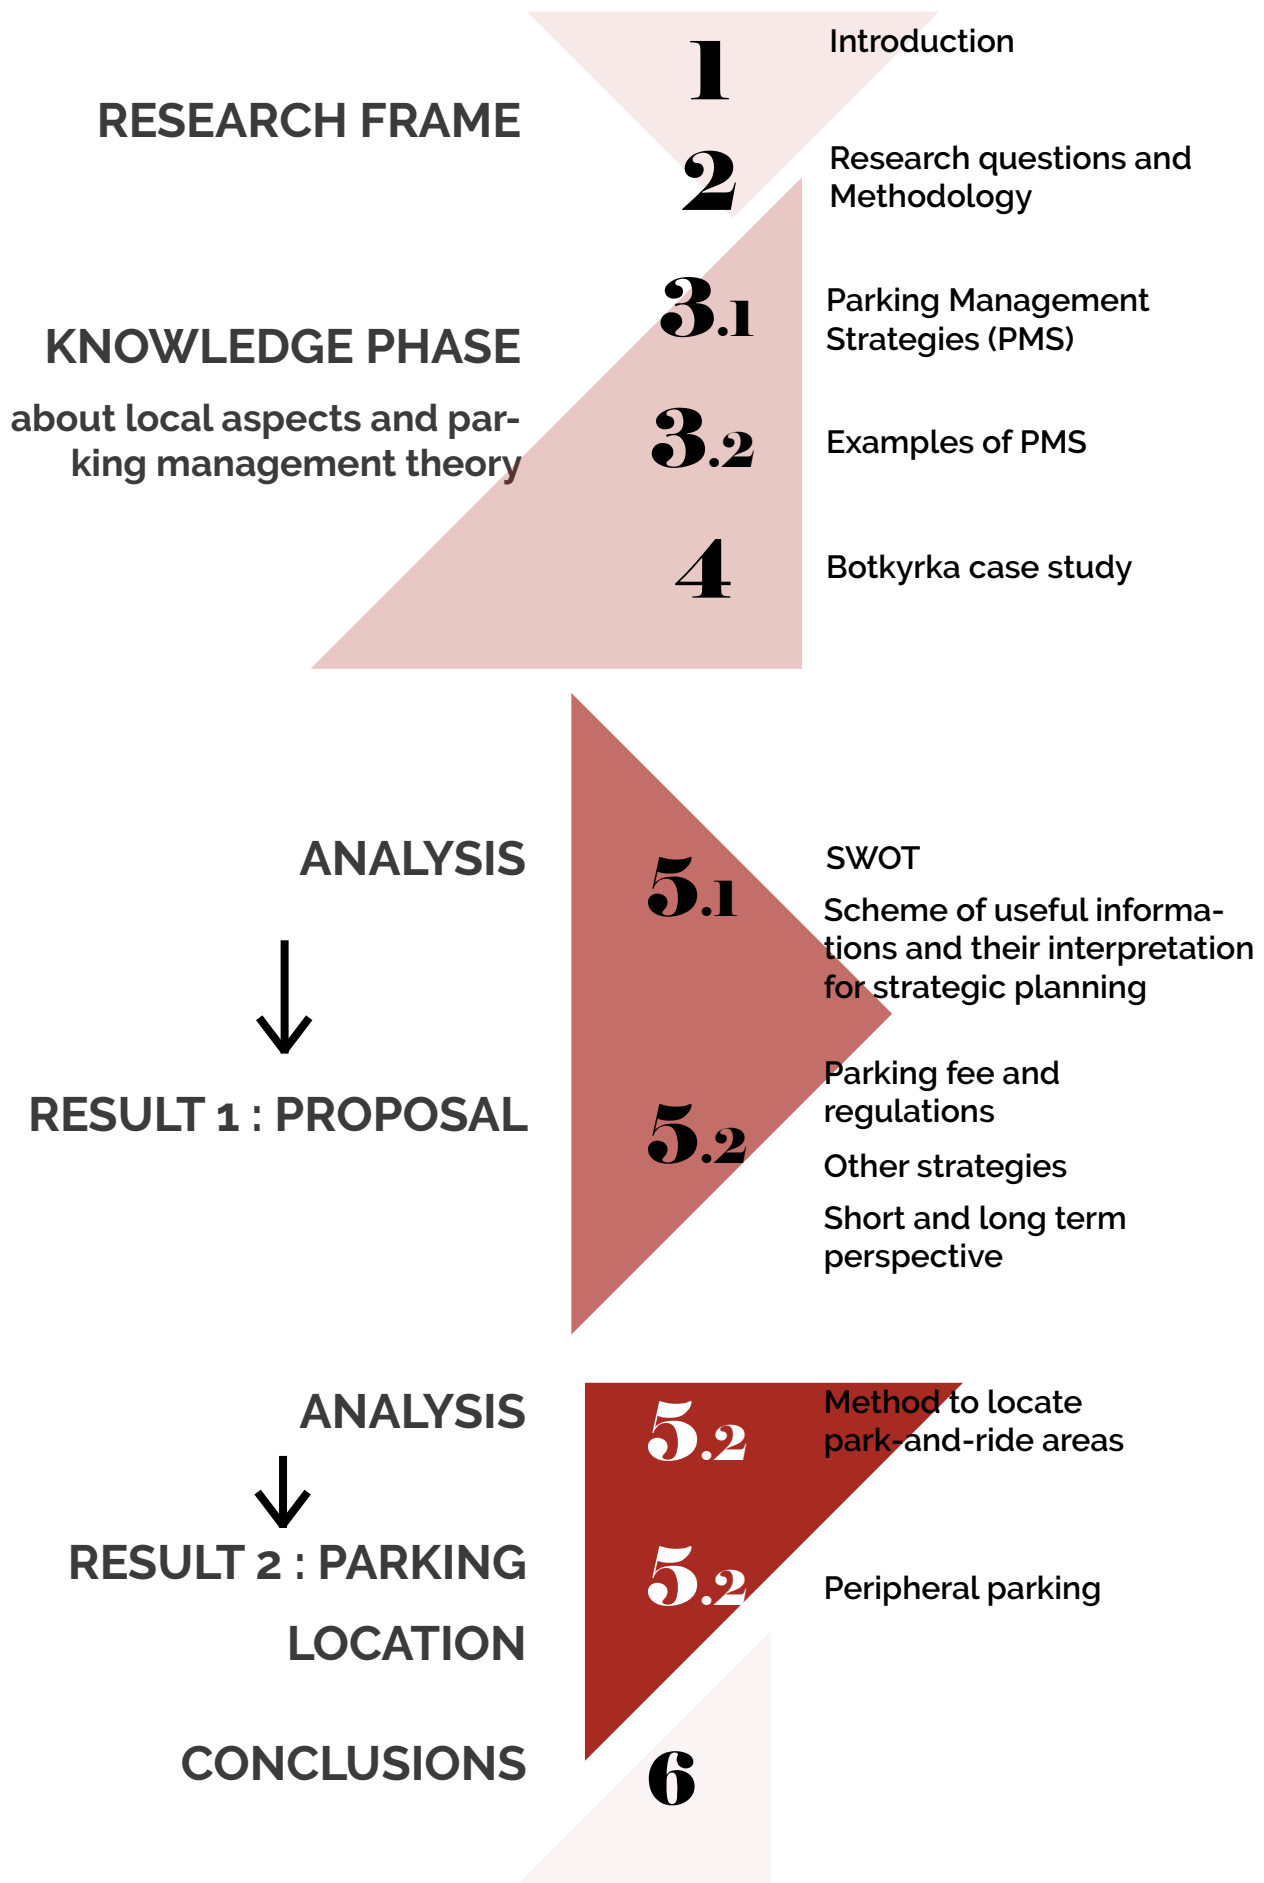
RESEARCH FRAME

1 Introduction

2 Research questions and Methodology

KNOWLEDGE PHASE

about local aspects and parking management theory

3.1 Parking Management Strategies (PMS)

3.2 Examples of PMS

4 Botkyrka case study

ANALYSIS

↓

RESULT 1 : PROPOSAL

5.1 SWOT

Scheme of useful informations and their interpretation for strategic planning

5.2 Parking fee and regulations

Other strategies

Short and long term perspective

ANALYSIS

↓

RESULT 2 : PARKING LOCATION

5.2 Method to locate park-and-ride areas

5.2 Peripheral parking

CONCLUSIONS

6